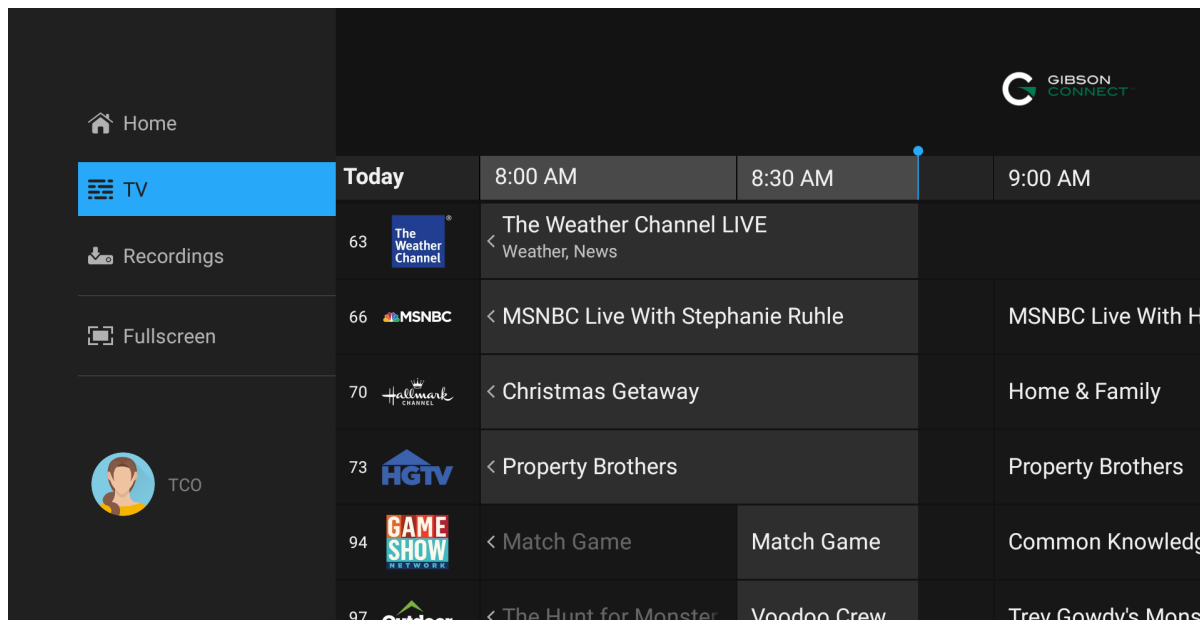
Home
TV
Recordings
Fullscreen
TCO

GIBSON CONNECT

Today | 8:00 AM | 8:30 AM | 9:00 AM

63 The Weather Channel ® | The Weather Channel LIVE Weather, News

66 MSNBC | MSNBC Live With Stephanie Ruhle | MSNBC Live With H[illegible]

70 Hallmark CHANNEL | Christmas Getaway | Home & Family

73 HGTV | Property Brothers | Property Brothers

94 GAME SHOW NETWORK | Match Game | Match Game | Common Knowledg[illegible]

97 Outdoor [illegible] | The Hunt for Monster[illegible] | Voodoo Crew | Trey Gowdy's Mons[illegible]